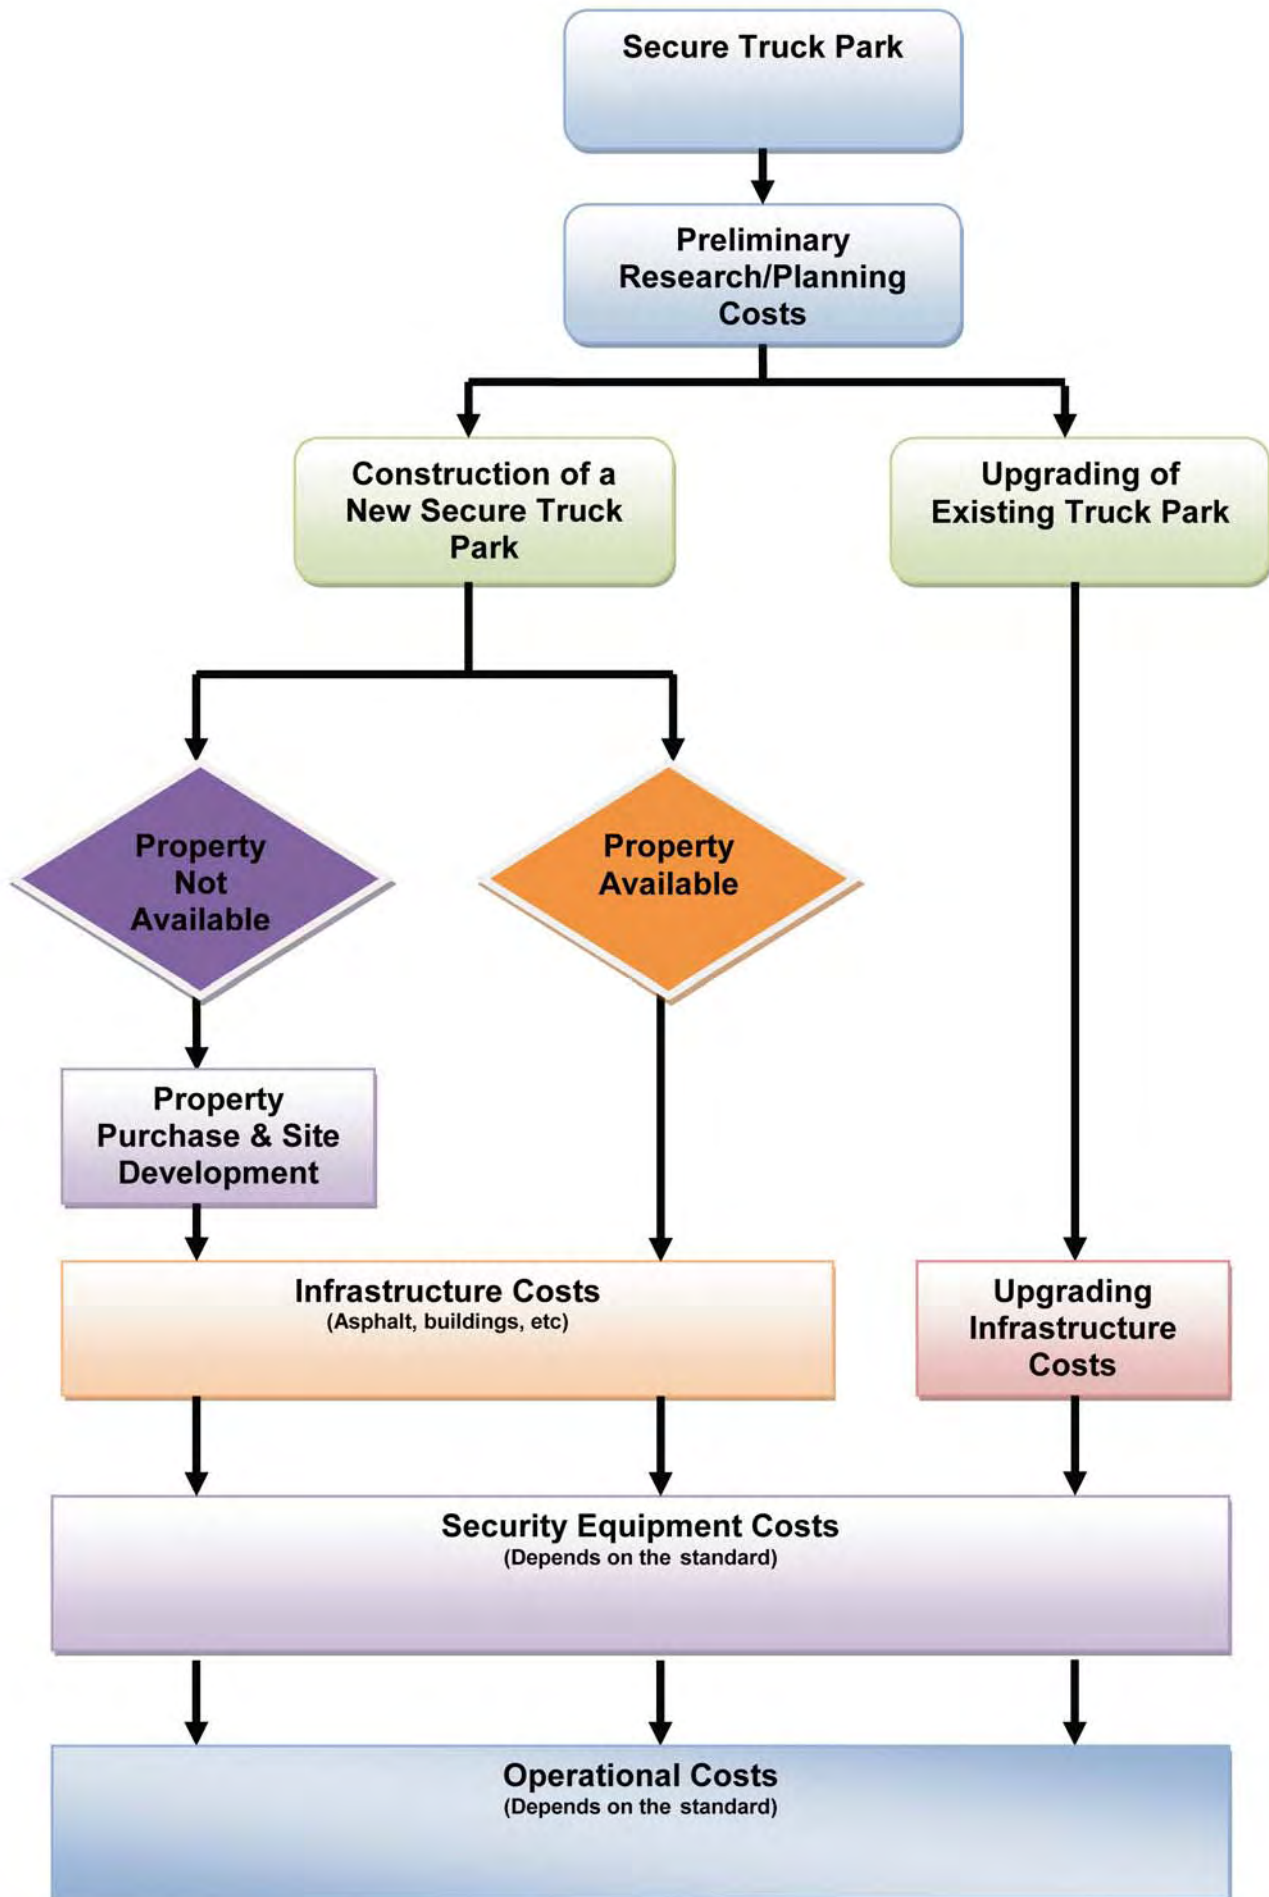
Secure Truck Park

Preliminary Research/Planning Costs

Construction of a New Secure Truck Park

Upgrading of Existing Truck Park

Property Not Available

Property Available

Property Purchase & Site Development

Infrastructure Costs
(Asphalt, buildings, etc)

Upgrading Infrastructure Costs

Security Equipment Costs
(Depends on the standard)

Operational Costs
(Depends on the standard)